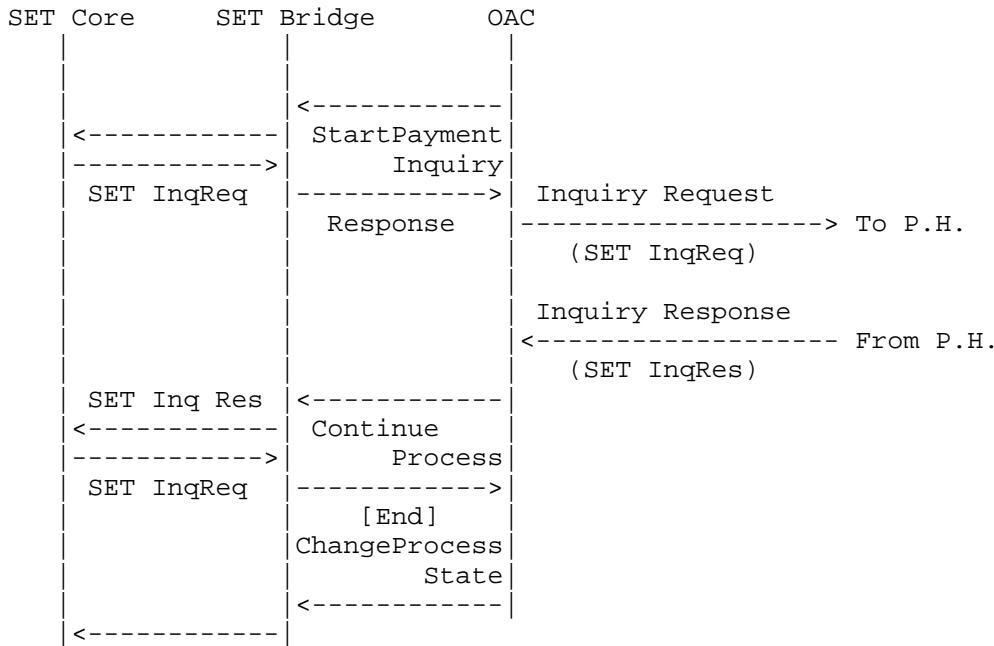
SET Core SET Bridge OAC

StartPayment Inquiry

SET InqReq

Response

Inquiry Request

To P.H.

(SET InqReq)

Inquiry Response

From P.H.

(SET InqRes)

SET Inq Res

Continue Process

SET InqReq

[End] ChangeProcess State